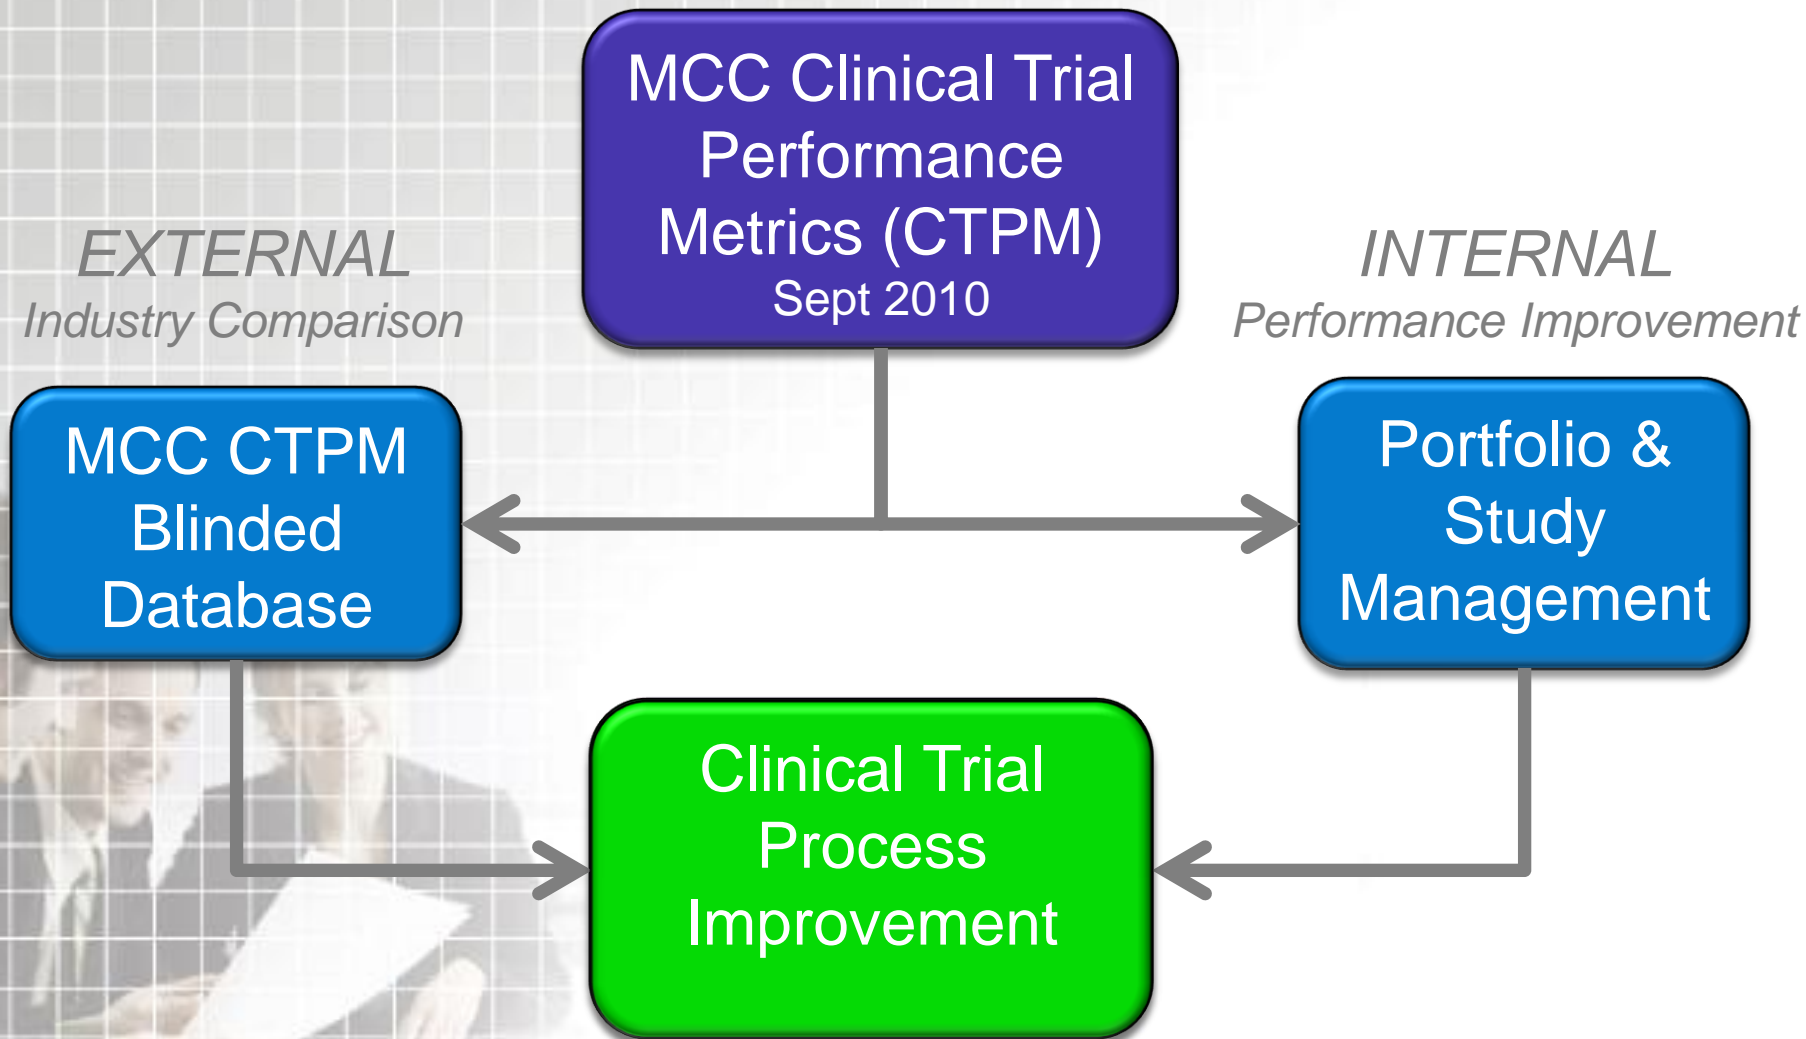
MCC Clinical Trial Performance Metrics (CTPM)
Sept 2010

EXTERNAL
Industry Comparison

INTERNAL
Performance Improvement

MCC CTPM Blinded Database

Portfolio & Study Management

Clinical Trial Process Improvement